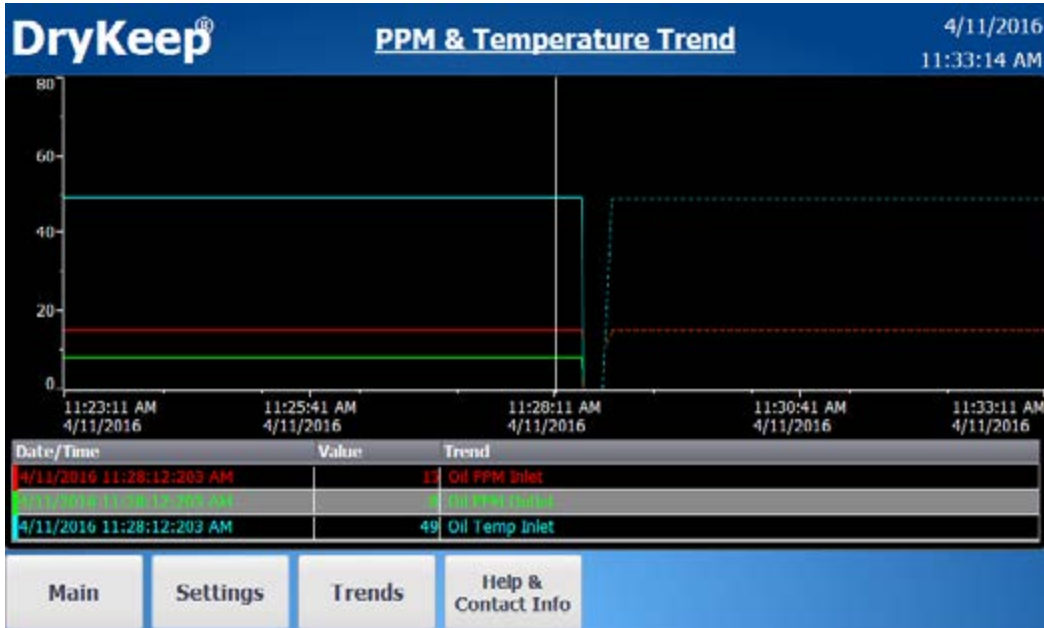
DryKeep®

PPM & Temperature Trend

4/11/2016
11:33:14 AM

80
60
40
20
0

11:23:11 AM 4/11/2016
11:25:41 AM 4/11/2016
11:28:11 AM 4/11/2016
11:30:41 AM 4/11/2016
11:33:11 AM 4/11/2016

| Date/Time | Value | Trend |
|---|---|---|
| 4/11/2016 11:28:12:203 AM | 15 | Oil PPM Inlet |
| 4/11/2016 11:28:12:203 AM | 8 | Oil PPM Outlet |
| 4/11/2016 11:28:12:203 AM | 49 | Oil Temp Inlet |

Main
Settings
Trends
Help & Contact Info